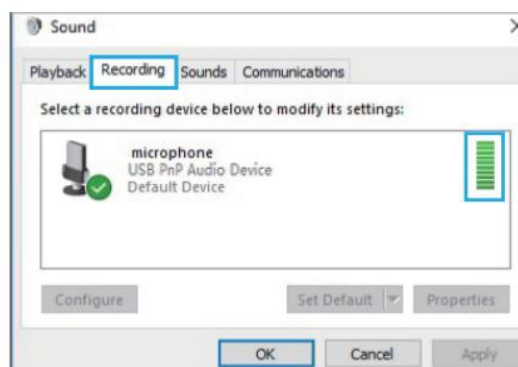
Sound

Playback Recording Sounds Communications

Select a recording device below to modify its settings:

microphone
USB PnP Audio Device
Default Device

Configure

Set Default

Properties

OK

Cancel

Apply